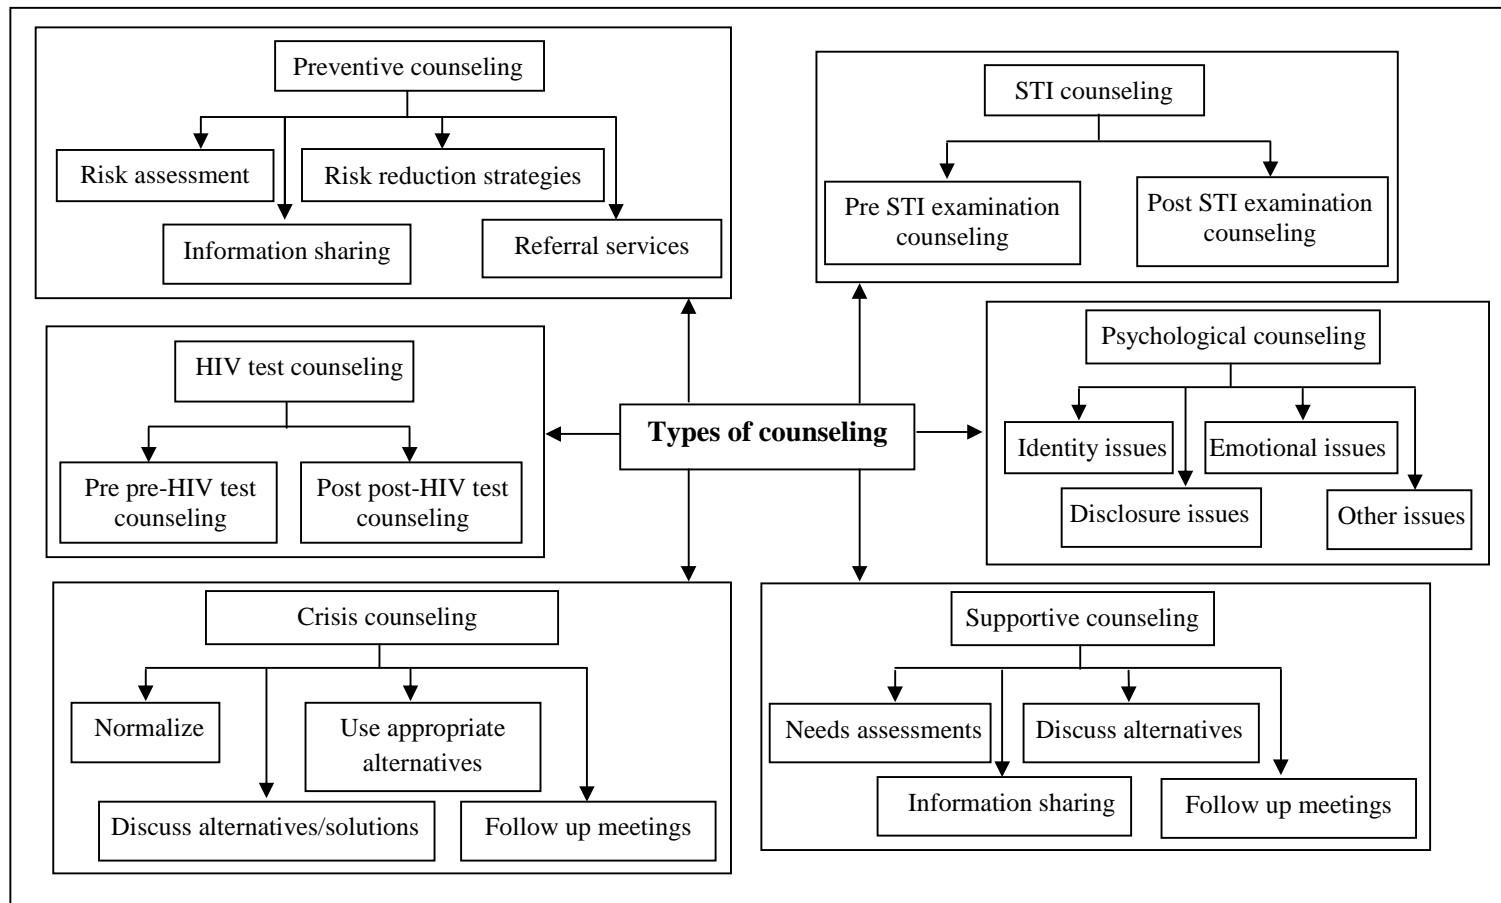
Preventive counseling

Risk assessment

Risk reduction strategies

Information sharing

Referral services

STI counseling

Pre STI examination counseling

Post STI examination counseling

HIV test counseling

Pre pre-HIV test counseling

Post post-HIV test counseling

Types of counseling

Psychological counseling

Identity issues

Emotional issues

Disclosure issues

Other issues

Crisis counseling

Normalize

Use appropriate alternatives

Discuss alternatives/solutions

Follow up meetings

Supportive counseling

Needs assessments

Discuss alternatives

Information sharing

Follow up meetings